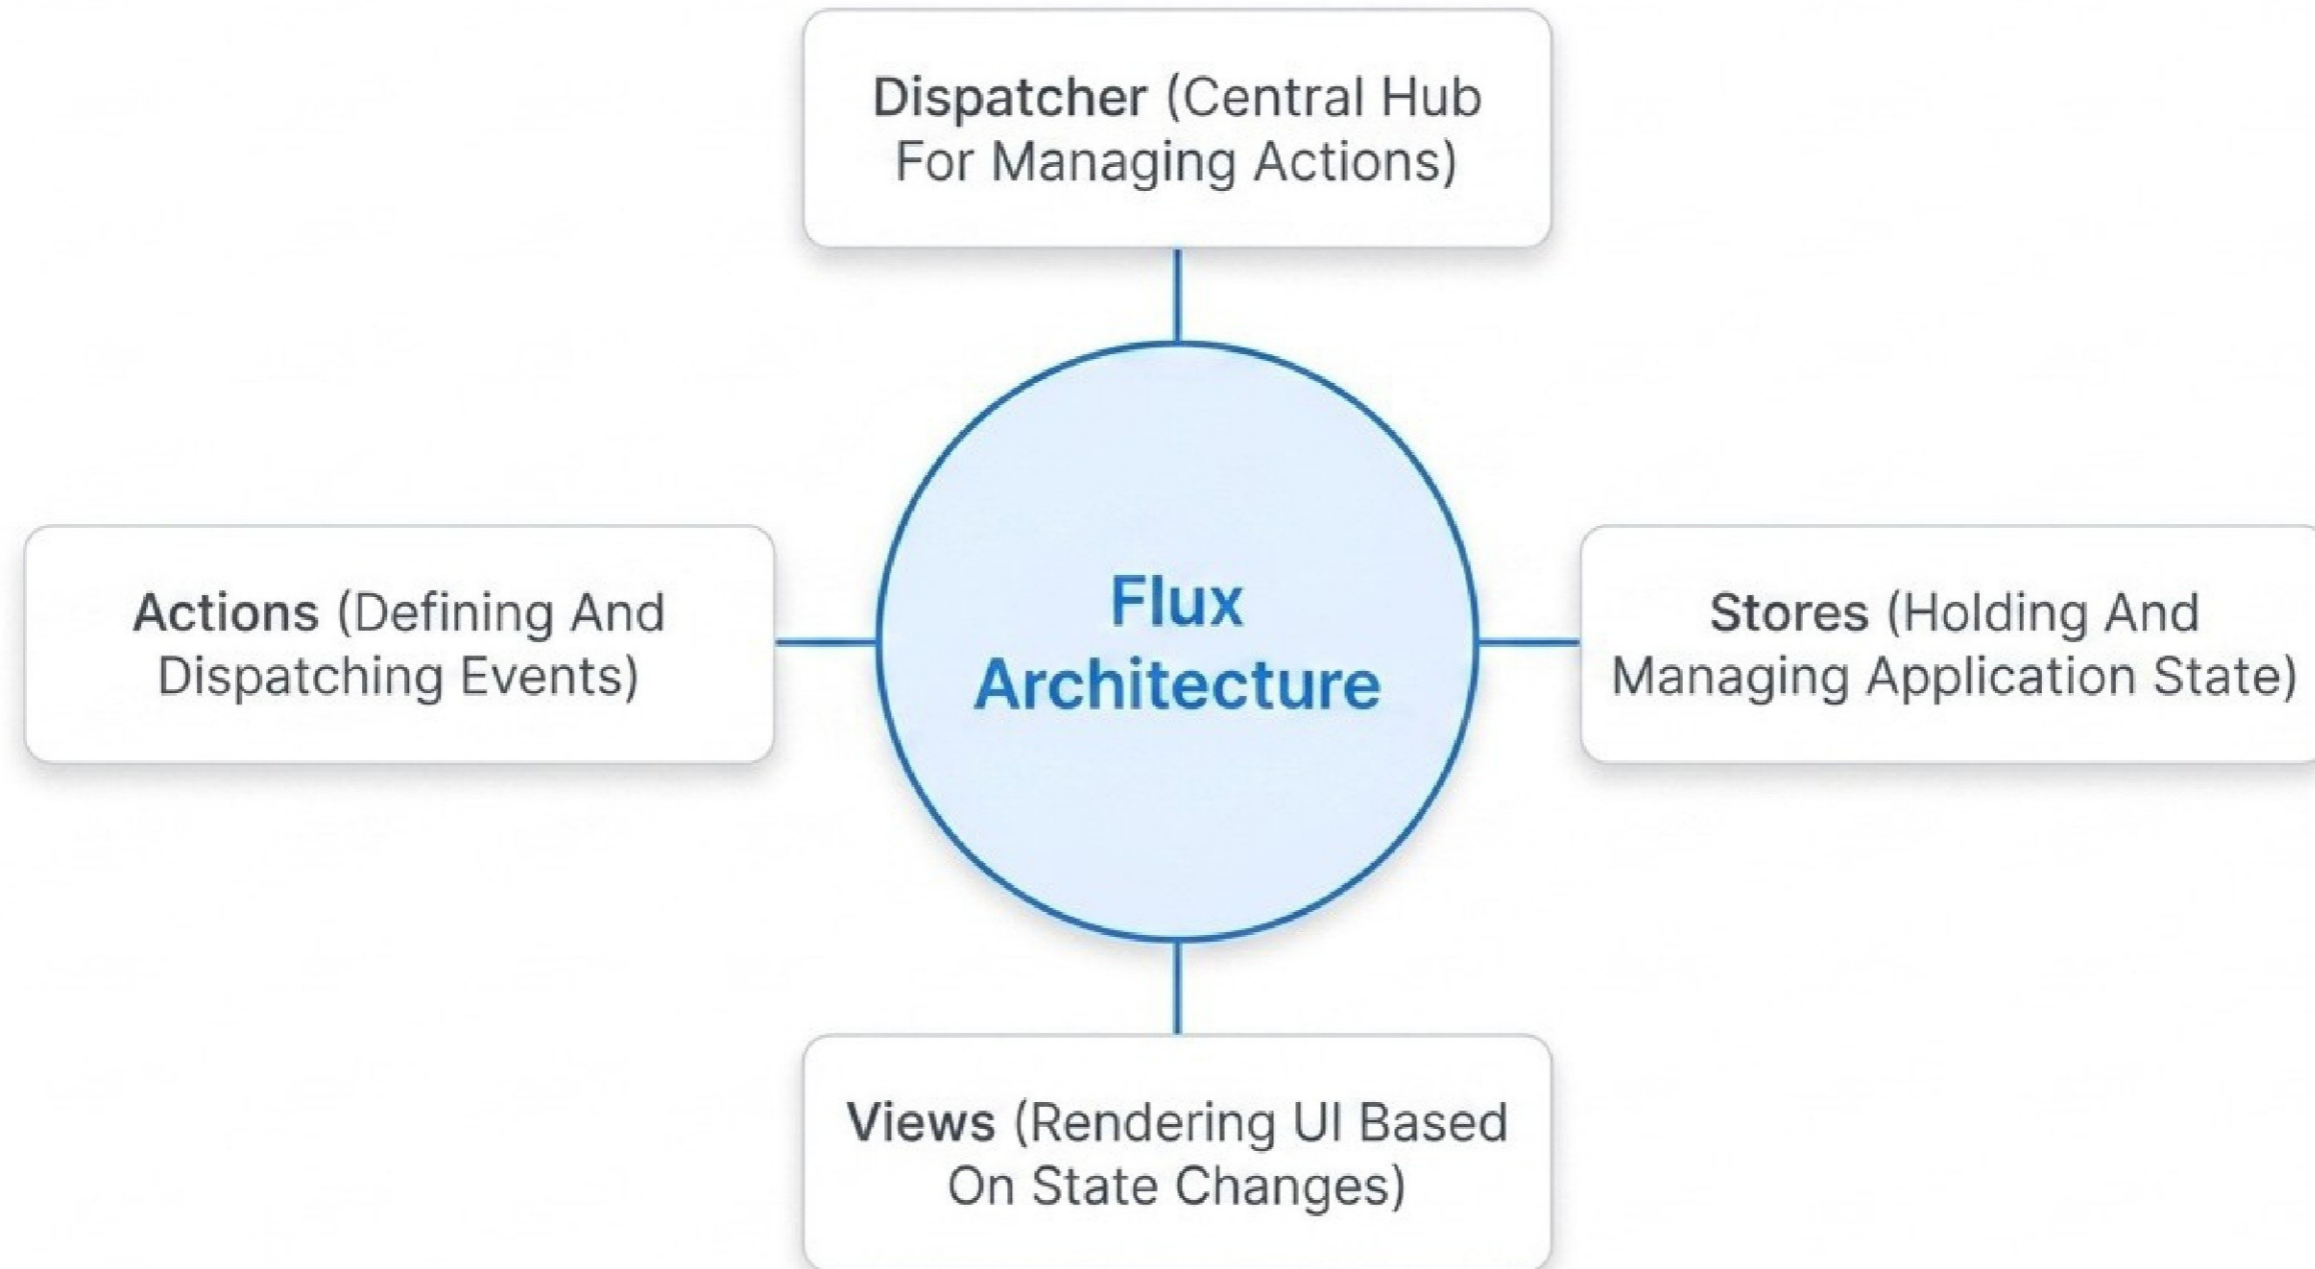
Dispatcher (Central Hub For Managing Actions)

Actions (Defining And Dispatching Events)

Flux Architecture

Stores (Holding And Managing Application State)

Views (Rendering UI Based On State Changes)